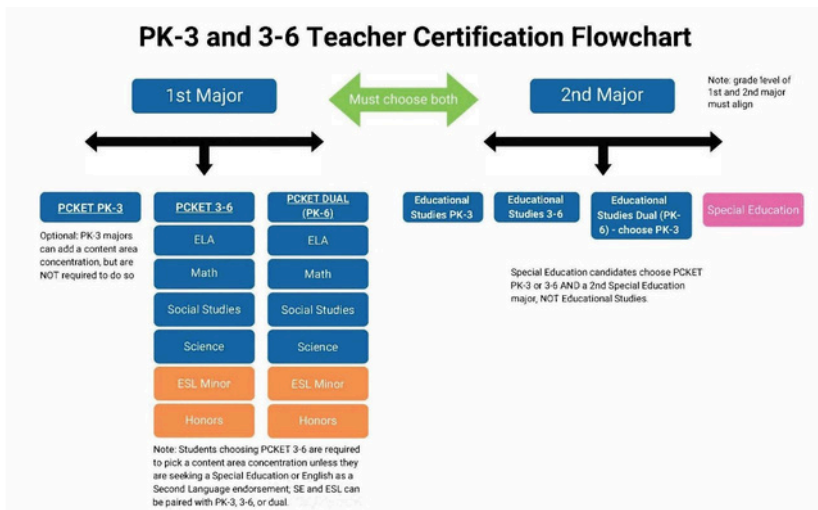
PK-3 and 3-6 Teacher Certification Flowchart

1st Major

Must choose both

2nd Major

Note: grade level of 1st and 2nd major must align

PCKET PK-3

Optional: PK-3 majors can add a content area concentration, but are NOT required to do so

PCKET 3-6

ELA

Math

Social Studies

Science

ESL Minor

Honors

PCKET DUAL (PK-6)

ELA

Math

Social Studies

Science

ESL Minor

Honors

Note: Students choosing PCKET 3-6 are required to pick a content area concentration unless they are seeking a Special Education or English as a Second Language endorsement; SE and ESL can be paired with PK-3, 3-6, or dual.

Educational Studies PK-3

Educational Studies 3-6

Educational Studies Dual (PK-6) - choose PK-3

Special Education

Special Education candidates choose PCKET PK-3 or 3-6 AND a 2nd Special Education major, NOT Educational Studies.